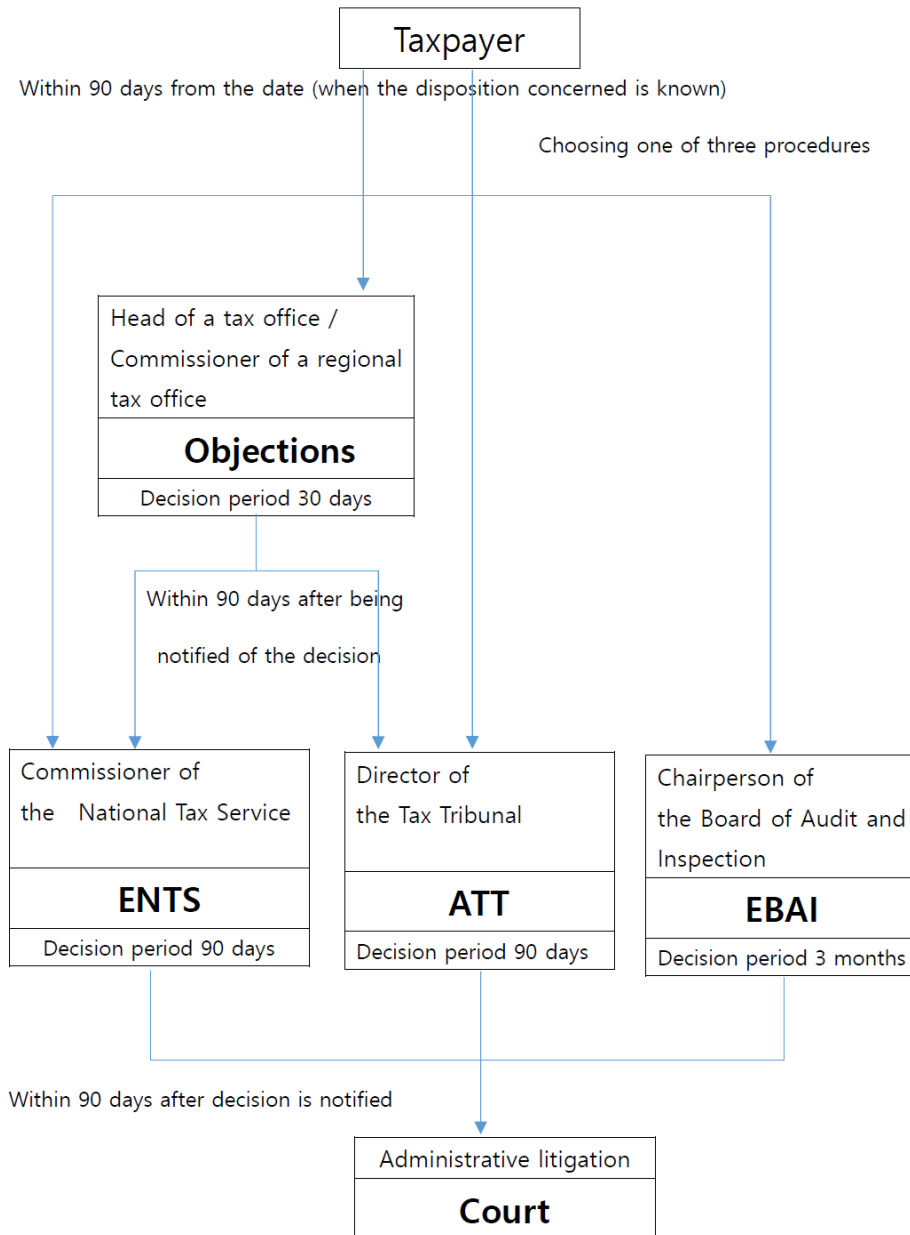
Taxpayer

Within 90 days from the date (when the disposition concerned is known)

Choosing one of three procedures

Head of a tax office / Commissioner of a regional tax office

Objections

Decision period 30 days

Within 90 days after being notified of the decision

Commissioner of the National Tax Service

ENTS

Decision period 90 days

Director of the Tax Tribunal

ATT

Decision period 90 days

Chairperson of the Board of Audit and Inspection

EBAI

Decision period 3 months

Within 90 days after decision is notified

Administrative litigation

Court